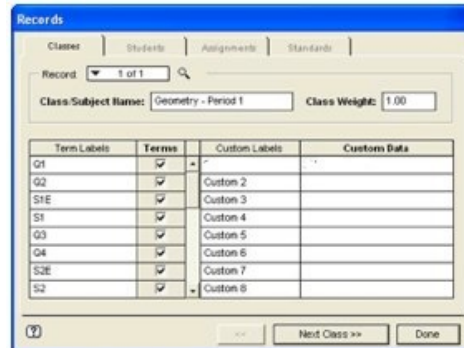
Records

Classes | Students | Assignments | Standards

Record 1 of 1

Class/Subject Name: Geometry - Period 1

Class Weight: 1.00

| Term Labels | Terms | Custom Labels | Custom Data |
|---|---|---|---|
| Q1 | ☑ | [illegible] | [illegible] |
| Q2 | ☑ | Custom 2 | |
| S1E | ☑ | Custom 3 | |
| S1 | ☑ | Custom 4 | |
| Q3 | ☑ | Custom 5 | |
| Q4 | ☑ | Custom 6 | |
| S2E | ☑ | Custom 7 | |
| S2 | ☑ | Custom 8 | |

?

<<

Next Class >>

Done